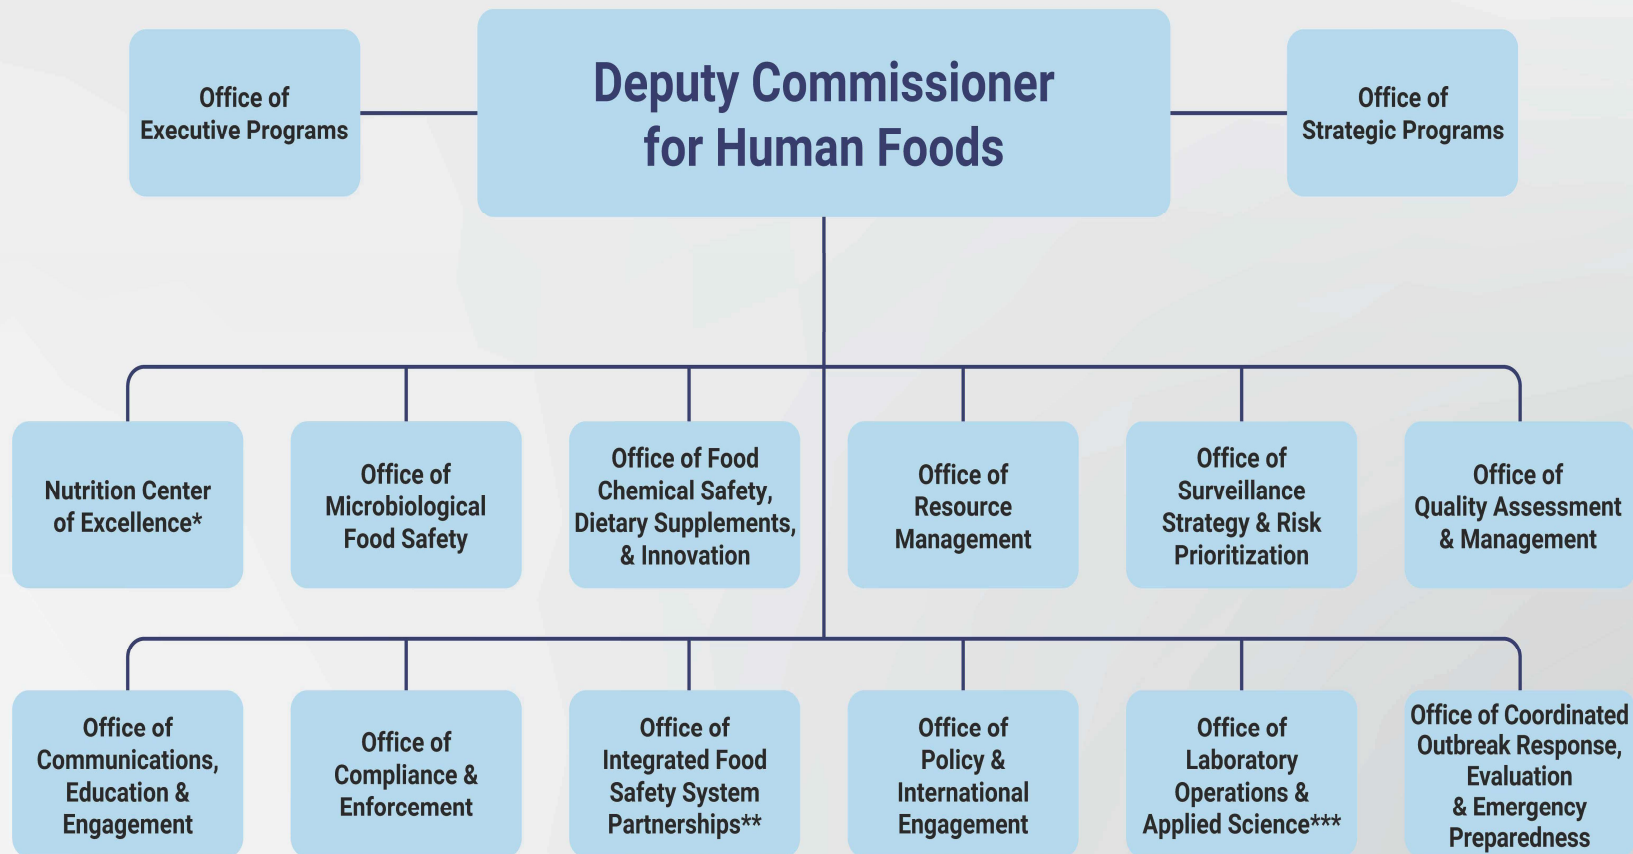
Office of Executive Programs

Deputy Commissioner for Human Foods

Office of Strategic Programs

Nutrition Center of Excellence*

Office of Microbiological Food Safety

Office of Food Chemical Safety, Dietary Supplements, & Innovation

Office of Resource Management

Office of Surveillance Strategy & Risk Prioritization

Office of Quality Assessment & Management

Office of Communications, Education & Engagement

Office of Compliance & Enforcement

Office of Integrated Food Safety System Partnerships**

Office of Policy & International Engagement

Office of Laboratory Operations & Applied Science***

Office of Coordinated Outbreak Response, Evaluation & Emergency Preparedness